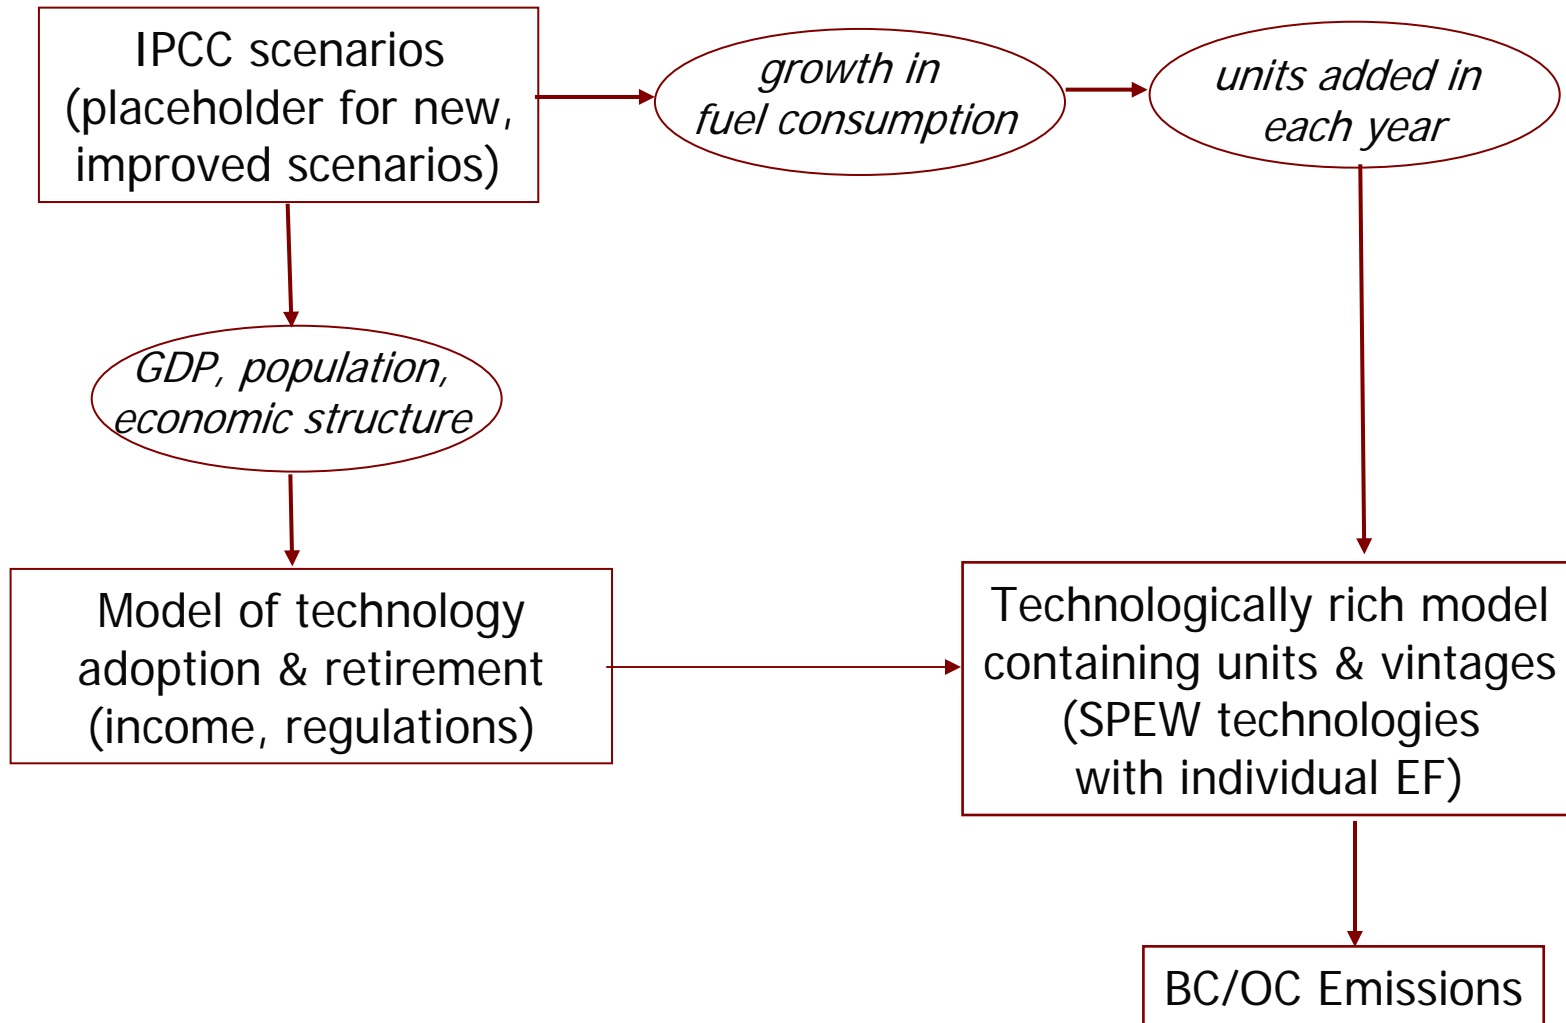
IPCC scenarios (placeholder for new, improved scenarios)

growth in fuel consumption

units added in each year

GDP, population, economic structure

Model of technology adoption & retirement (income, regulations)

Technologically rich model containing units & vintages (SPEW technologies with individual EF)

BC/OC Emissions